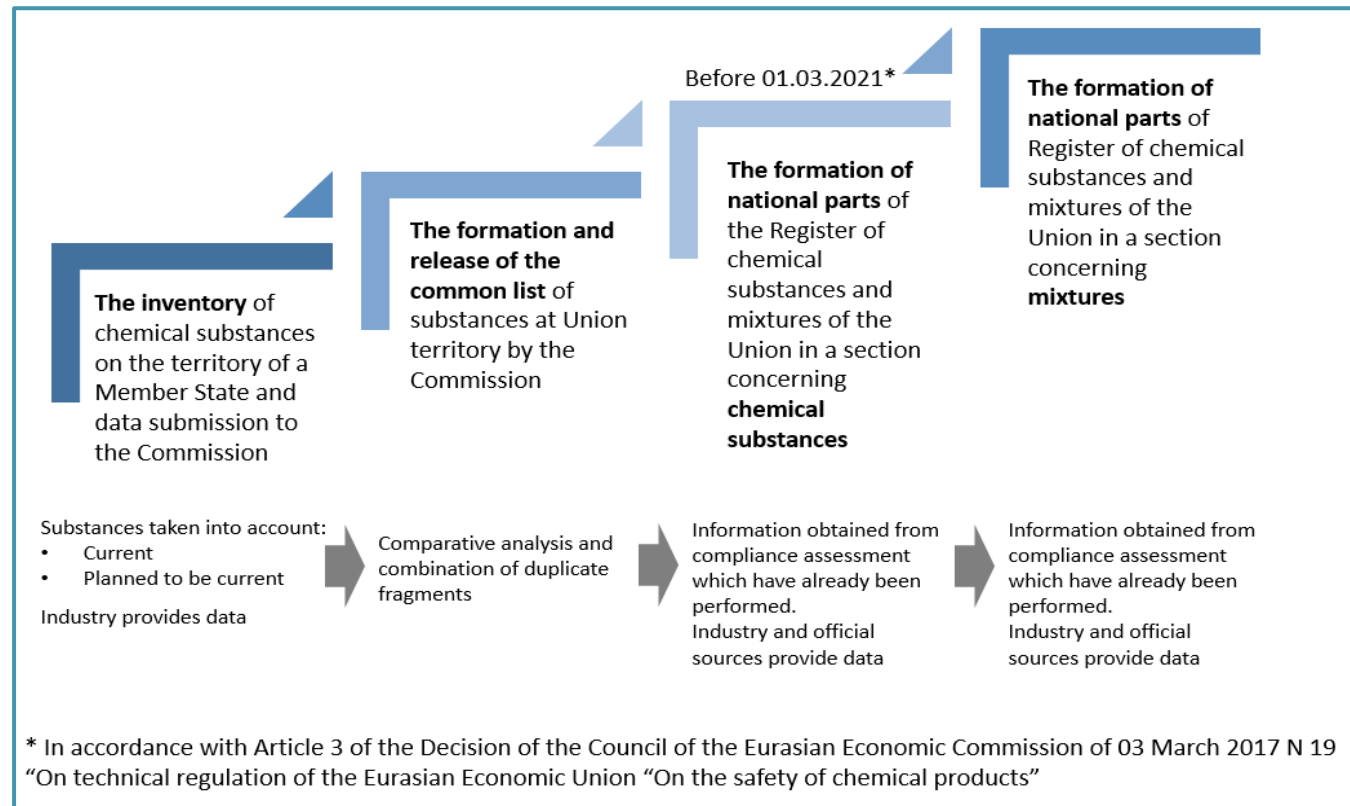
Before 01.03.2021*

**The inventory** of chemical substances on the territory of a Member State and data submission to the Commission

**The formation and release of the common list** of substances at Union territory by the Commission

**The formation of national parts** of the Register of chemical substances and mixtures of the Union in a section concerning **chemical substances**

**The formation of national parts** of Register of chemical substances and mixtures of the Union in a section concerning **mixtures**

Substances taken into account:
- Current
- Planned to be current

Industry provides data

Comparative analysis and combination of duplicate fragments

Information obtained from compliance assessment which have already been performed.
Industry and official sources provide data

Information obtained from compliance assessment which have already been performed.
Industry and official sources provide data

* In accordance with Article 3 of the Decision of the Council of the Eurasian Economic Commission of 03 March 2017 N 19 “On technical regulation of the Eurasian Economic Union “On the safety of chemical products”